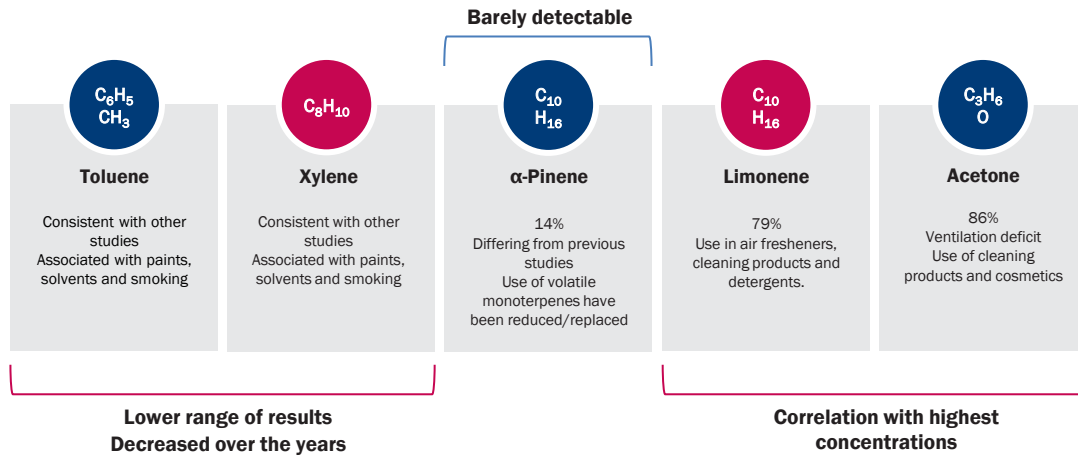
Barely detectable

$C_6H_5CH_3$

Toluene

Consistent with other studies
Associated with paints, solvents and smoking

$C_8H_{10}$

Xylene

Consistent with other studies
Associated with paints, solvents and smoking

$C_{10}H_{16}$

α-Pinene

14%
Differing from previous studies
Use of volatile monoterpenes have been reduced/replaced

$C_{10}H_{16}$

Limonene

79%
Use in air fresheners, cleaning products and detergents.

$C_3H_6O$

Acetone

86%
Ventilation deficit
Use of cleaning products and cosmetics

Lower range of results
Decreased over the years

Correlation with highest concentrations